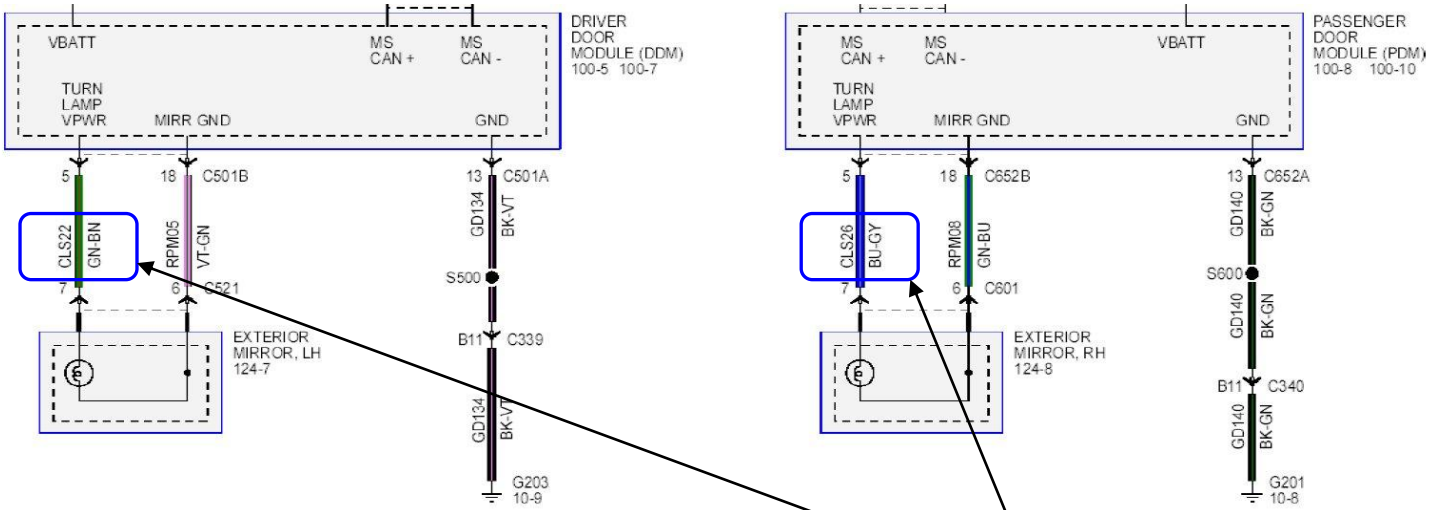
VBATT

MS CAN +

MS CAN -

DRIVER DOOR MODULE (DDM) 100-5 100-7

TURN LAMP VPWR

MIRR GND

GND

5

18

C501B

13

C501A

CLS22

GN-BN

RPM05

VT-GN

GD134

BK-VT

S500

7

6

C521

EXTERIOR MIRROR, LH 124-7

B11

C339

GD134

BK-VT

G203 10-9

MS CAN +

MS CAN -

VBATT

PASSENGER DOOR MODULE (PDM) 100-8 100-10

TURN LAMP VPWR

MIRR GND

GND

5

18

C652B

13

C652A

CLS26

BU-GY

RPM08

GN-BU

GD140

BK-GN

S600

7

6

C601

EXTERIOR MIRROR, RH 124-8

GD140

BK-GN

B11

C340

GD140

BK-GN

G201 10-8